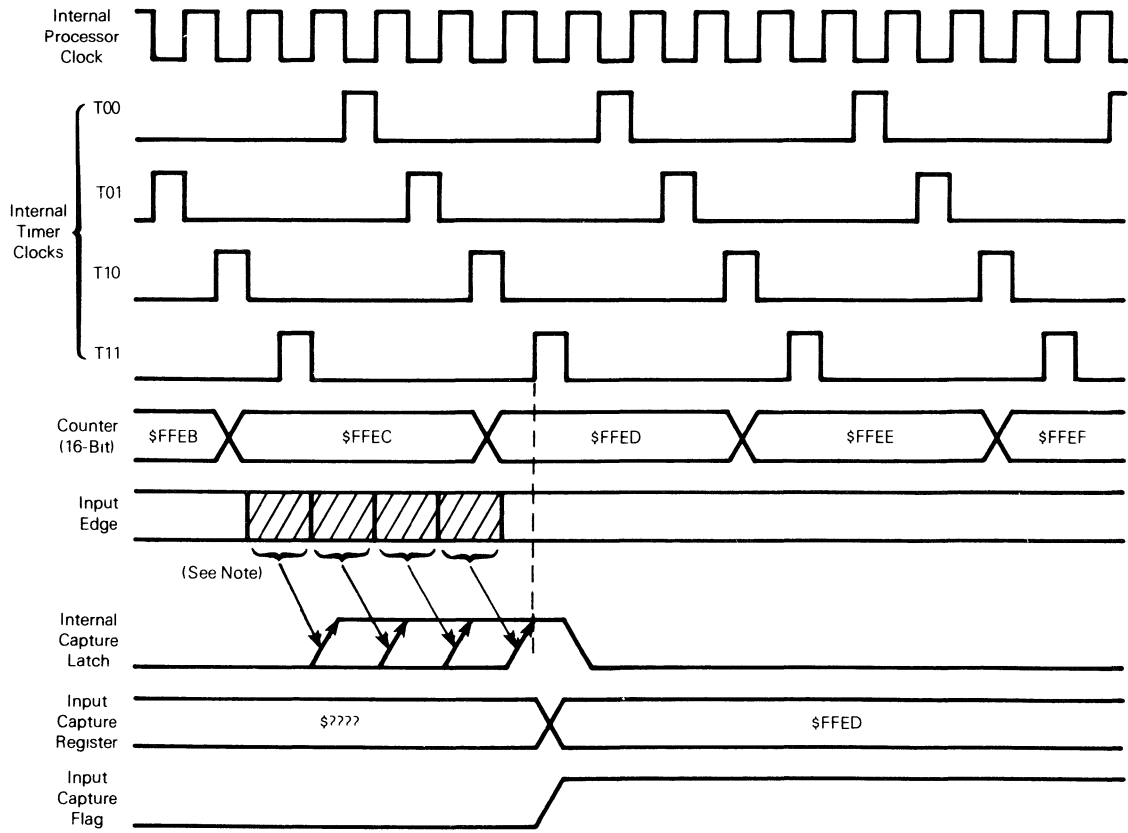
Internal Processor Clock

Internal Timer Clocks

T00

T01

T10

T11

Counter (16-Bit)

$FFEB

$FFEC

$FFED

$FFEE

$FFEF

Input Edge

(See Note)

Internal Capture Latch

Input Capture Register

$????

$FFED

Input Capture Flag